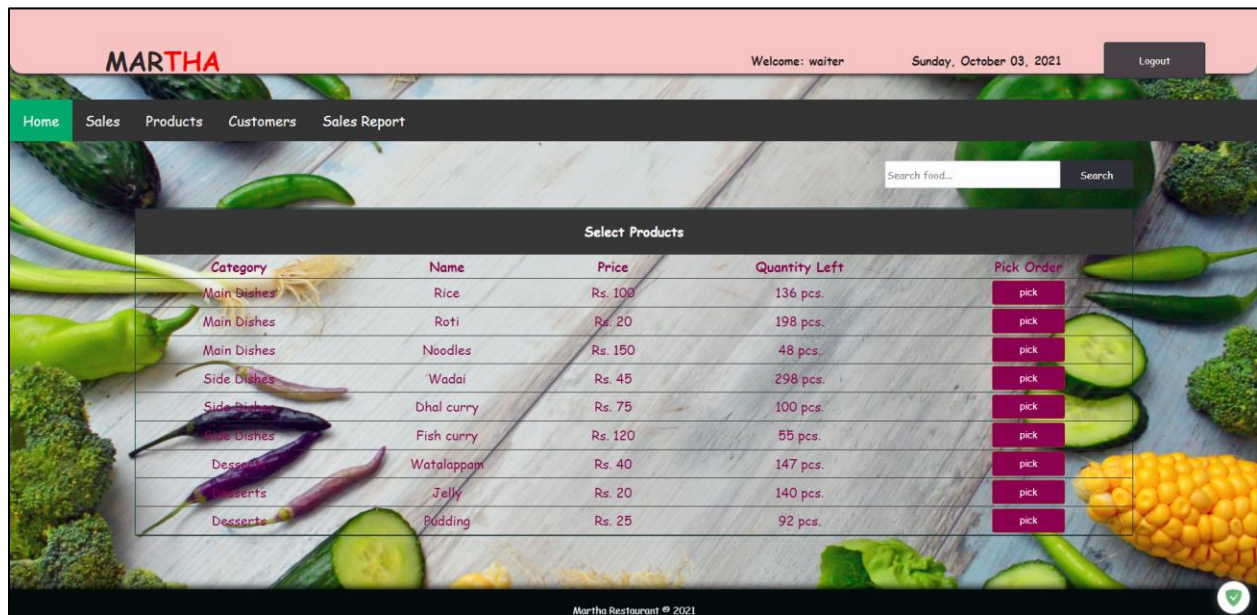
MARTHA

Welcome: waiter

Sunday, October 03, 2021

Logout

Home Sales Products Customers Sales Report

Search food...

Search

Select Products

| Category | Name | Price | Quantity Left | Pick Order |
|---|---|---|---|---|
| Main Dishes | Rice | Rs. 100 | 136 pcs. | pick |
| Main Dishes | Roti | Rs. 20 | 198 pcs. | pick |
| Main Dishes | Noodles | Rs. 150 | 48 pcs. | pick |
| Side Dishes | Wadai | Rs. 45 | 298 pcs. | pick |
| Side Dishes | Dhal curry | Rs. 75 | 100 pcs. | pick |
| Side Dishes | Fish curry | Rs. 120 | 55 pcs. | pick |
| Desserts | Watalappam | Rs. 40 | 147 pcs. | pick |
| Desserts | Jelly | Rs. 20 | 140 pcs. | pick |
| Desserts | Pudding | Rs. 25 | 92 pcs. | pick |

Martha Restaurant © 2021